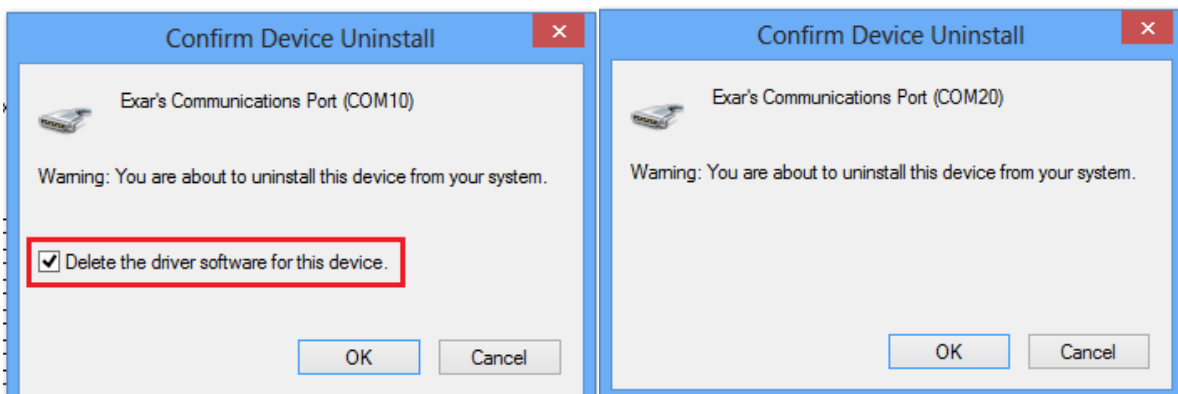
Confirm Device Uninstall

Exar's Communications Port (COM10)

Warning: You are about to uninstall this device from your system.

☑ Delete the driver software for this device.

OK Cancel

Confirm Device Uninstall

Exar's Communications Port (COM20)

Warning: You are about to uninstall this device from your system.

OK Cancel